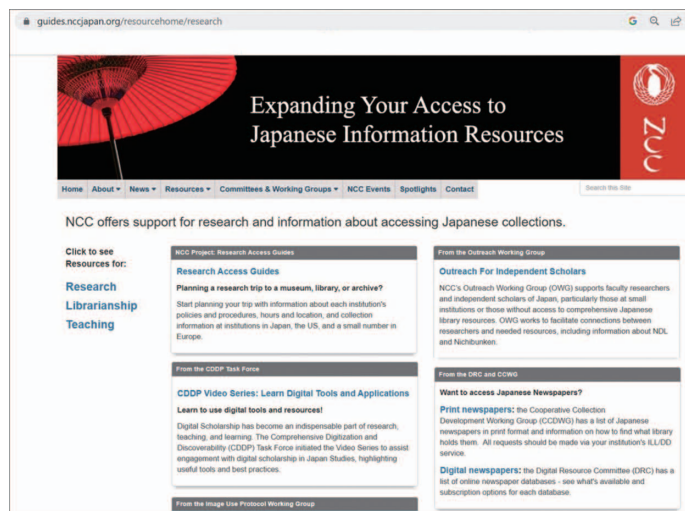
guides.nccjapan.org/resourcehome/research

Expanding Your Access to Japanese Information Resources

NCC

Home About ▾ News ▾ Resources ▾ Committees & Working Groups ▾ NCC Events Spotlights Contact

Search this Site

NCC offers support for research and information about accessing Japanese collections.

Click to see Resources for:

Research
Librarianship
Teaching

NCC Project: Research Access Guides

Research Access Guides

Planning a research trip to a museum, library, or archive?

Start planning your trip with information about each institution's policies and procedures, hours and location, and collection information at institutions in Japan, the US, and a small number in Europe.

From the CDDP Task Force

CDDP Video Series: Learn Digital Tools and Applications

Learn to use digital tools and resources!

Digital Scholarship has become an indispensable part of research, teaching, and learning. The Comprehensive Digitization and Discoverability (CDDP) Task Force initiated the Video Series to assist engagement with digital scholarship in Japan Studies, highlighting useful tools and best practices.

From the Image Use Protocol Working Group

From the Outreach Working Group

Outreach For Independent Scholars

NCC's Outreach Working Group (OWG) supports faculty researchers and independent scholars of Japan, particularly those at small institutions or those without access to comprehensive Japanese library resources. OWG works to facilitate connections between researchers and needed resources, including information about NDL and Nichibunken.

From the DRC and CCWG

Want to access Japanese Newspapers?

Print newspapers: the Cooperative Collection Development Working Group (CCDWG) has a list of Japanese newspapers in print format and information on how to find what library holds them. All requests should be made via your institution's ILL/DD service.

Digital newspapers: the Digital Resource Committee (DRC) has a list of online newspaper databases - see what's available and subscription options for each database.